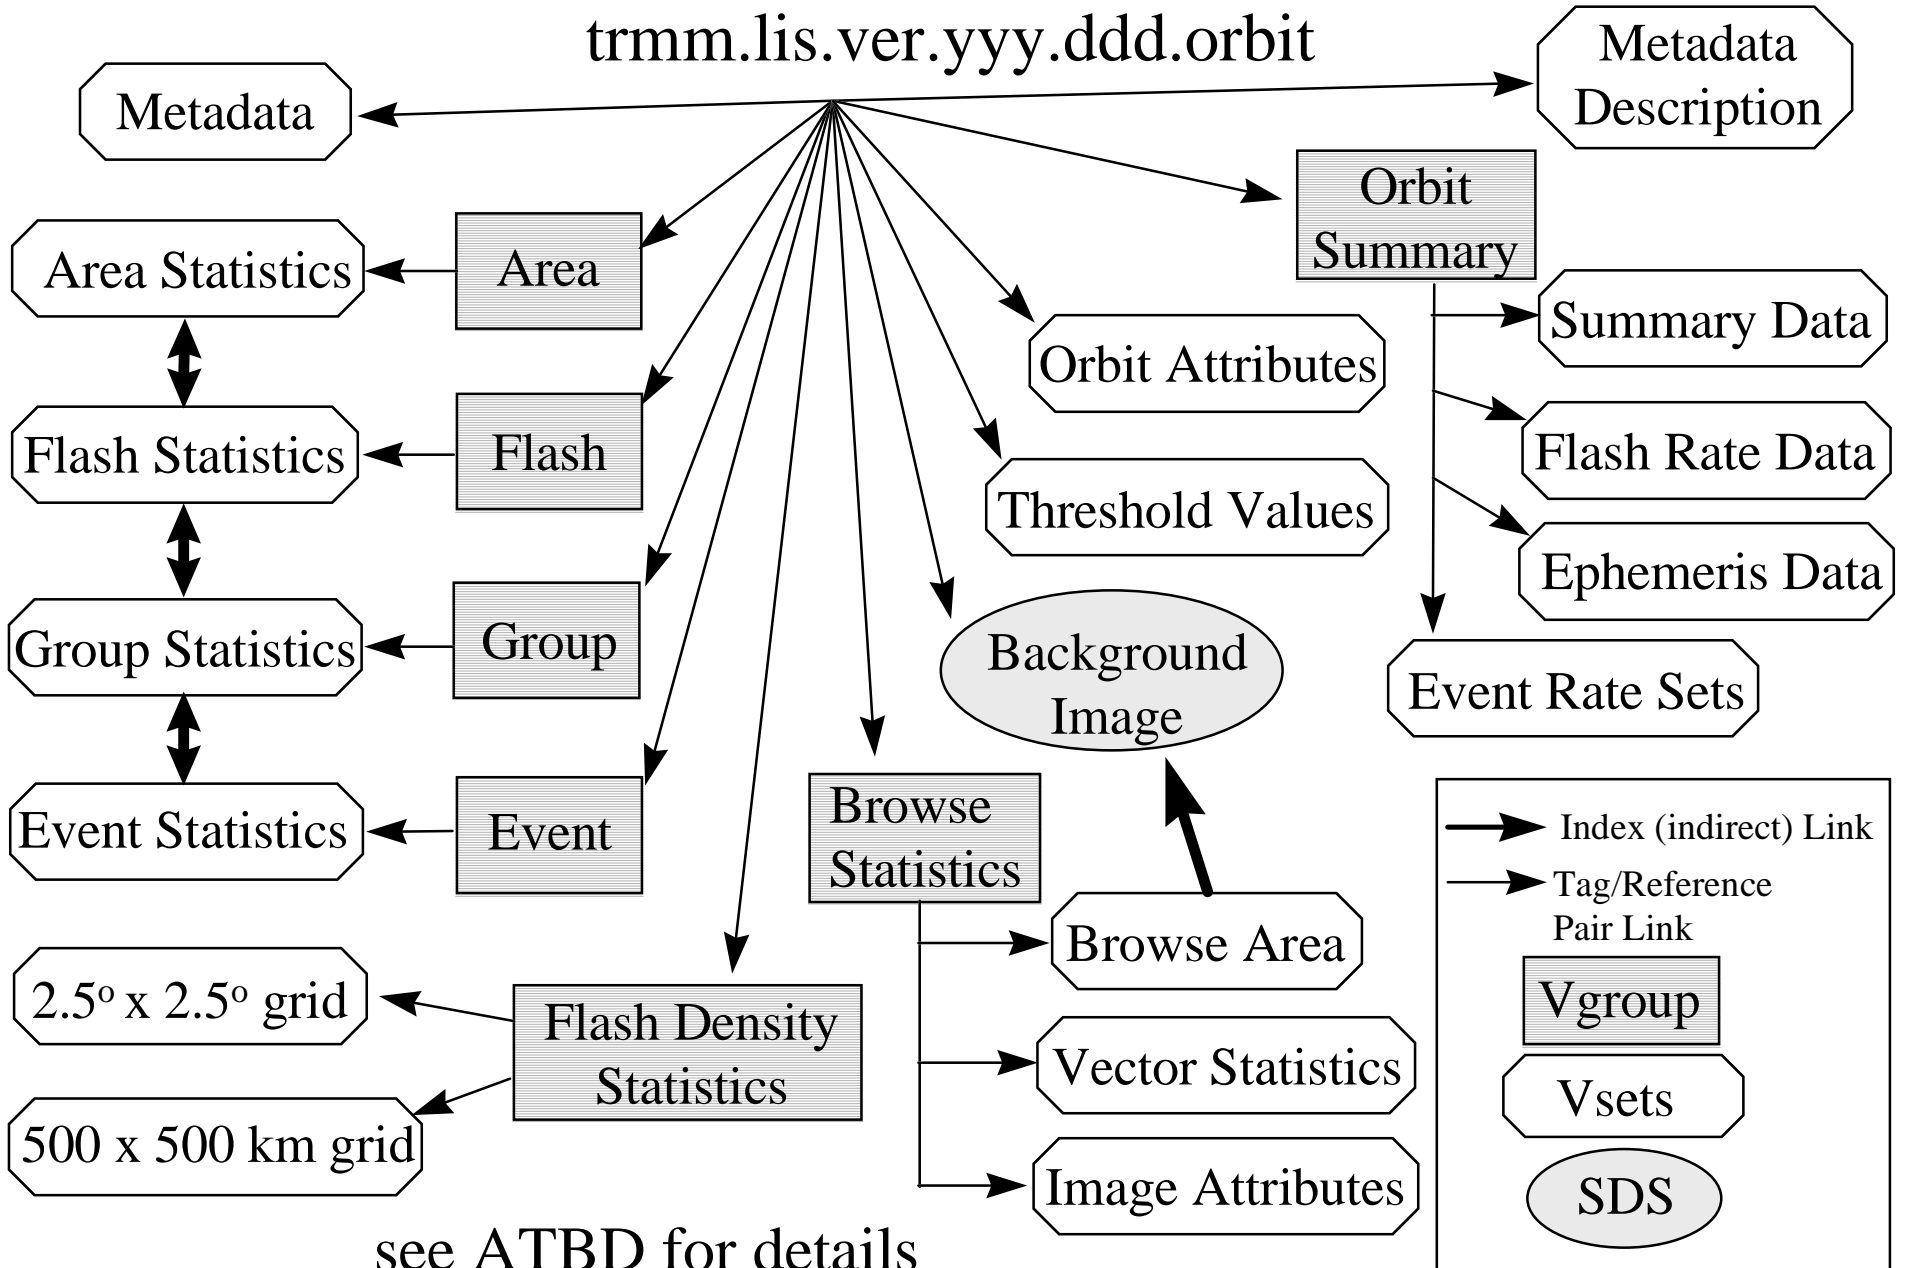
trmm.lis.ver.yyy.ddd.orbit

Metadata

Metadata Description

Orbit Summary

Area Statistics

Area

Summary Data

Orbit Attributes

Flash Statistics

Flash

Flash Rate Data

Threshold Values

Ephemeris Data

Group Statistics

Group

Background Image

Event Rate Sets

Event Statistics

Event

Browse Statistics

Index (indirect) Link

Tag/Reference Pair Link

Browse Area

Vgroup

$2.5^o$ x $2.5^o$ grid

Flash Density Statistics

Vector Statistics

Vsets

500 x 500 km grid

Image Attributes

SDS

see ATBD for details